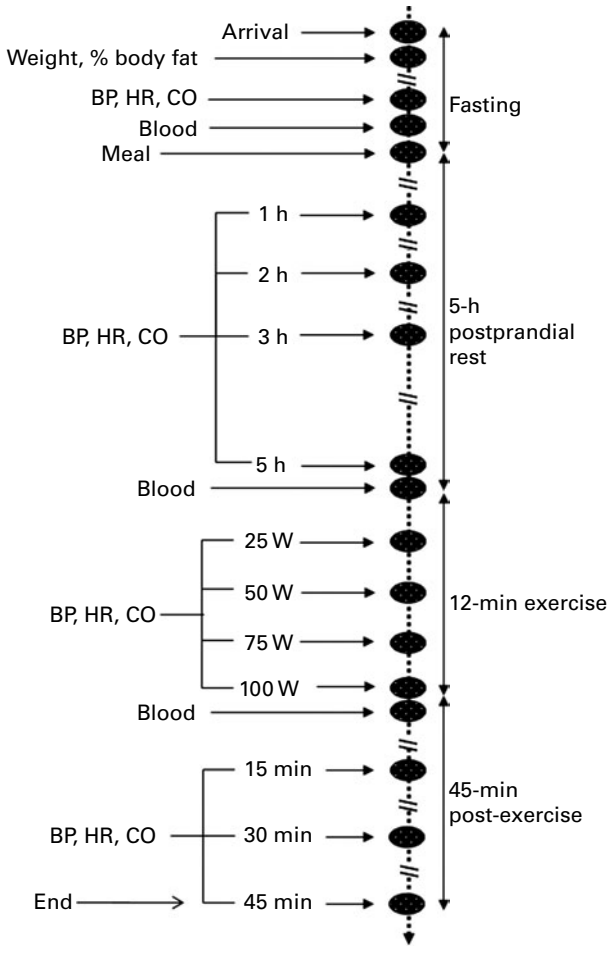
Arrival
Weight, % body fat
BP, HR, CO
Blood
Meal
Fasting

1 h
2 h
BP, HR, CO
3 h
5 h
5-h postprandial rest
Blood

25 W
50 W
BP, HR, CO
75 W
100 W
12-min exercise
Blood

15 min
BP, HR, CO
30 min
End
45 min
45-min post-exercise